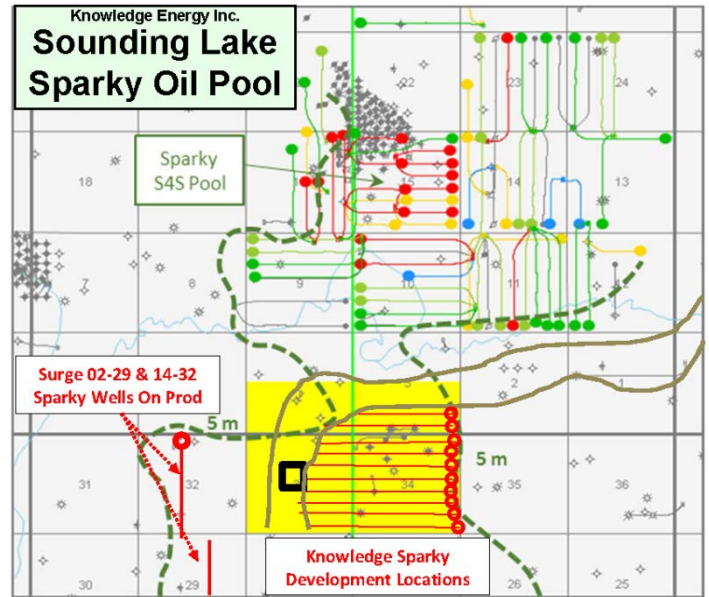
Knowledge Energy Inc.
Sounding Lake Sparky Oil Pool

Sparky S4S Pool

22
23
24
18
15
14
13
7
8
9
10
11
12
5
4
3
2
1

Surge 02-29 & 14-32 Sparky Wells On Prod

5 m
5 m

31
32
33
34
35
36
30
29
26
25

Knowledge Sparky Development Locations